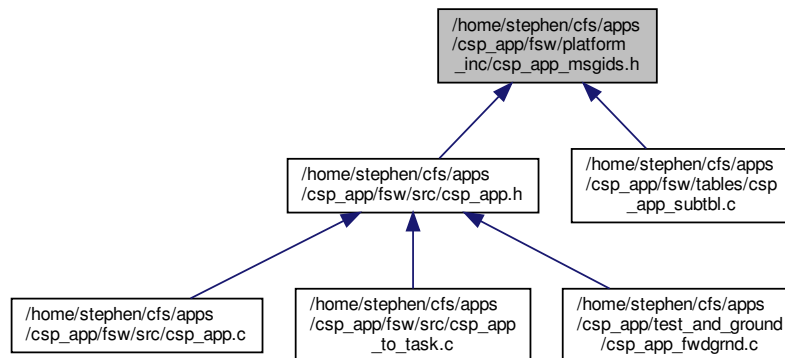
/home/stephen/cfs/apps /csp_app/fsw/platform _inc/csp_app_msgids.h

/home/stephen/cfs/apps /csp_app/fsw/src/csp_app.h

/home/stephen/cfs/apps /csp_app/fsw/tables/csp _app_subtbl.c

/home/stephen/cfs/apps /csp_app/fsw/src/csp_app.c

/home/stephen/cfs/apps /csp_app/fsw/src/csp_app _to_task.c

/home/stephen/cfs/apps /csp_app/test_and_ground /csp_app_fwdgrnd.c